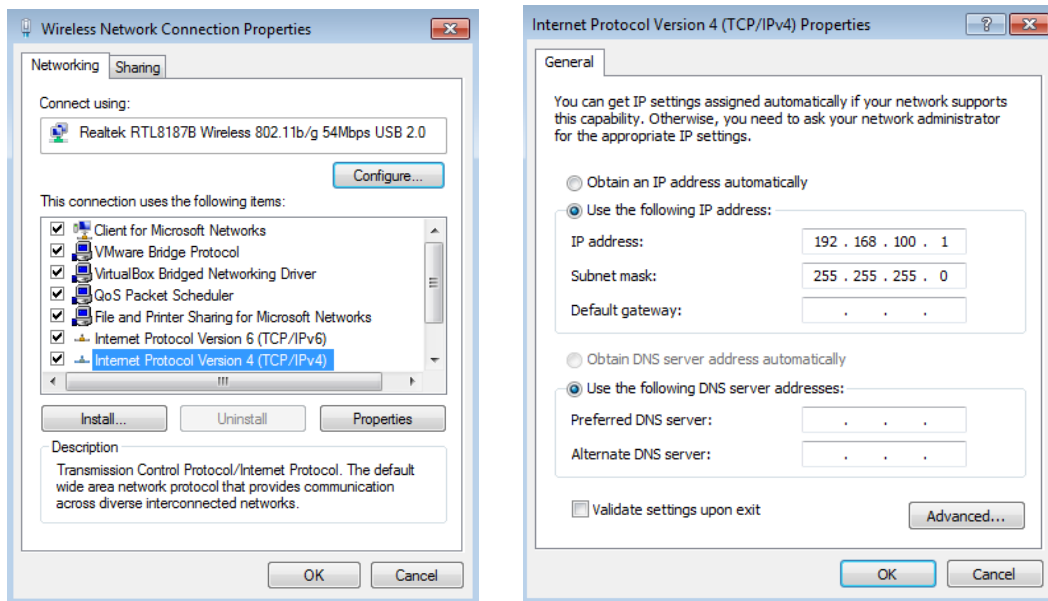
Wireless Network Connection Properties

Networking | Sharing

Connect using:

Realtek RTL8187B Wireless 802.11b/g 54Mbps USB 2.0

Configure...

This connection uses the following items:

Client for Microsoft Networks
VMware Bridge Protocol
VirtualBox Bridged Networking Driver
QoS Packet Scheduler
File and Printer Sharing for Microsoft Networks
Internet Protocol Version 6 (TCP/IPv6)
Internet Protocol Version 4 (TCP/IPv4)

Install... | Uninstall | Properties

Description

Transmission Control Protocol/Internet Protocol. The default wide area network protocol that provides communication across diverse interconnected networks.

OK | Cancel

Internet Protocol Version 4 (TCP/IPv4) Properties

?

General

You can get IP settings assigned automatically if your network supports this capability. Otherwise, you need to ask your network administrator for the appropriate IP settings.

Obtain an IP address automatically

Use the following IP address:

IP address: 192 . 168 . 100 . 1

Subnet mask: 255 . 255 . 255 . 0

Default gateway: . . .

Obtain DNS server address automatically

Use the following DNS server addresses:

Preferred DNS server: . . .

Alternate DNS server: . . .

Validate settings upon exit

Advanced...

OK | Cancel